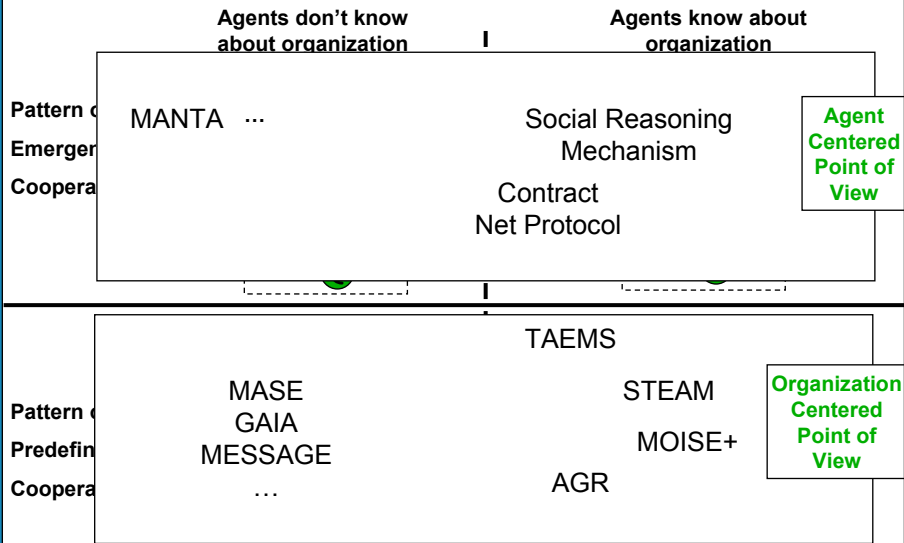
Agents don't know about organization

Agents know about organization

Pattern c

Emerger

Coopera

MANTA ...

Social Reasoning Mechanism

Contract Net Protocol

Agent Centered Point of View

Pattern c

Predefin

Coopera

TAEMS

MASE
GAIA
MESSAGE
…

STEAM

MOISE+

AGR

Organization Centered Point of View